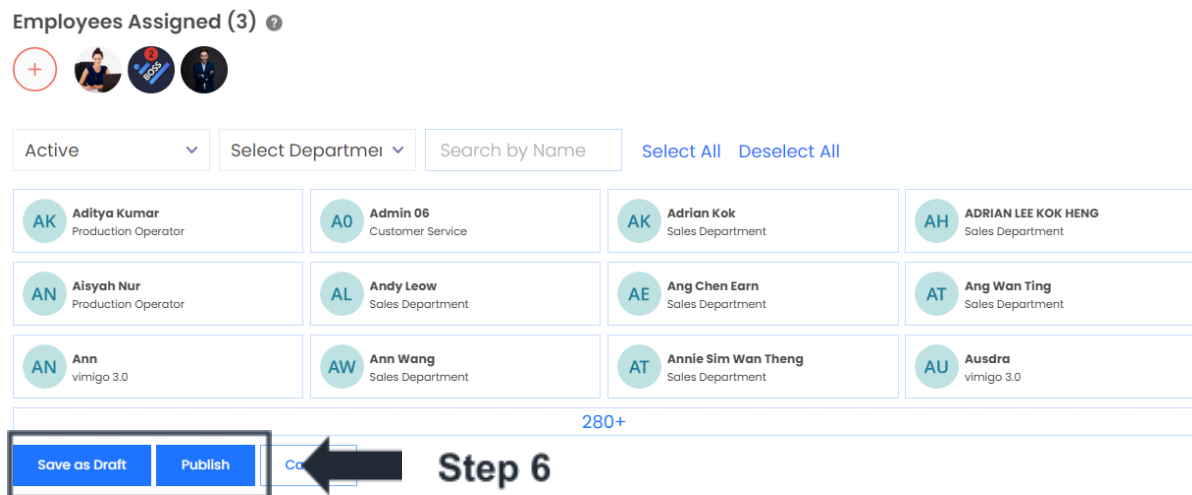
Employees Assigned (3) ?

+ 2 BOSS

Active

Select Departmer

Search by Name

Select All Deselect All

| | | | |
|---|---|---|---|
| AK Aditya Kumar Production Operator | A0 Admin 06 Customer Service | AK Adrian Kok Sales Department | AH ADRIAN LEE KOK HENG Sales Department |
| AN Aisyah Nur Production Operator | AL Andy Leow Sales Department | AE Ang Chen Earn Sales Department | AT Ang Wan Ting Sales Department |
| AN Ann vimigo 3.0 | AW Ann Wang Sales Department | AT Annie Sim Wan Theng Sales Department | AU Ausdra vimigo 3.0 |

280+

Save as Draft Publish Ca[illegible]

Step 6